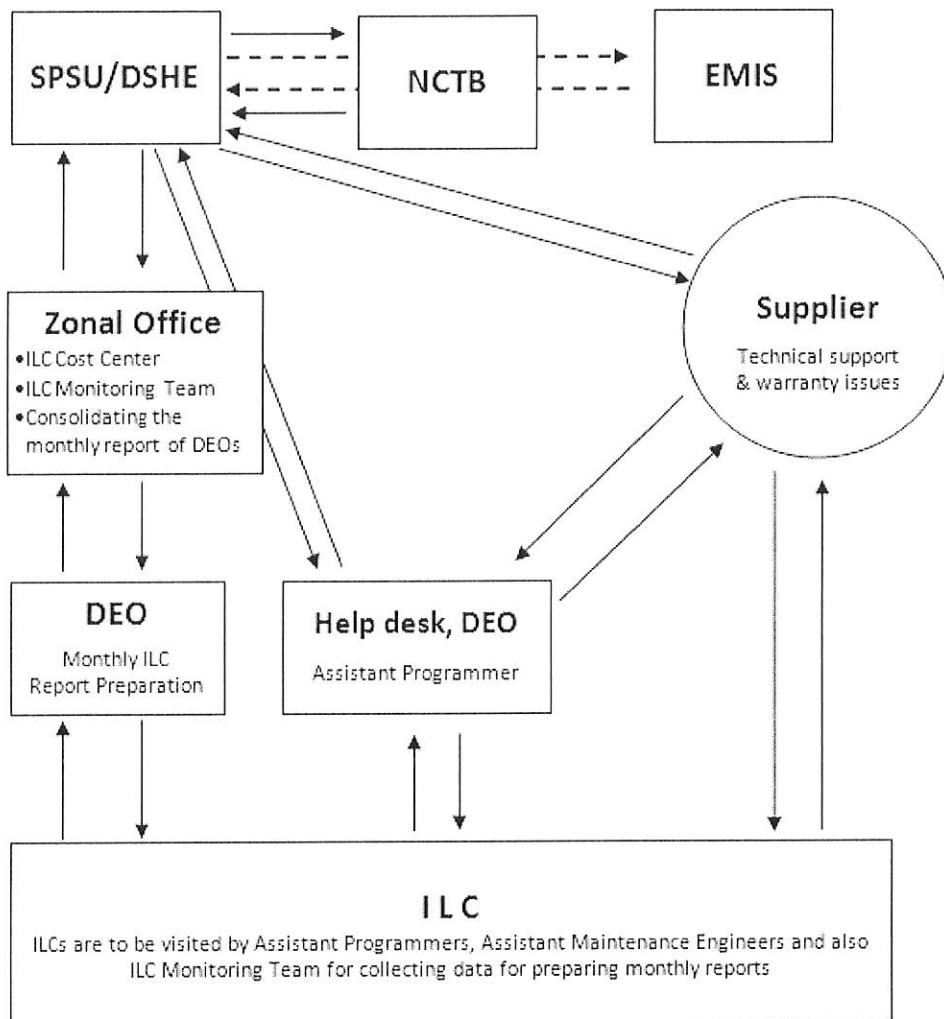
SPSU/DSHE

NCTB

EMIS

Zonal Office
•ILC Cost Center
•ILC Monitoring Team
•Consolidating the monthly report of DEOs

Supplier
Technical support & warranty issues

DEO
Monthly ILC Report Preparation

Help desk, DEO
Assistant Programmer

ILC
ILCs are to be visited by Assistant Programmers, Assistant Maintenance Engineers and also ILC Monitoring Team for collecting data for preparing monthly reports